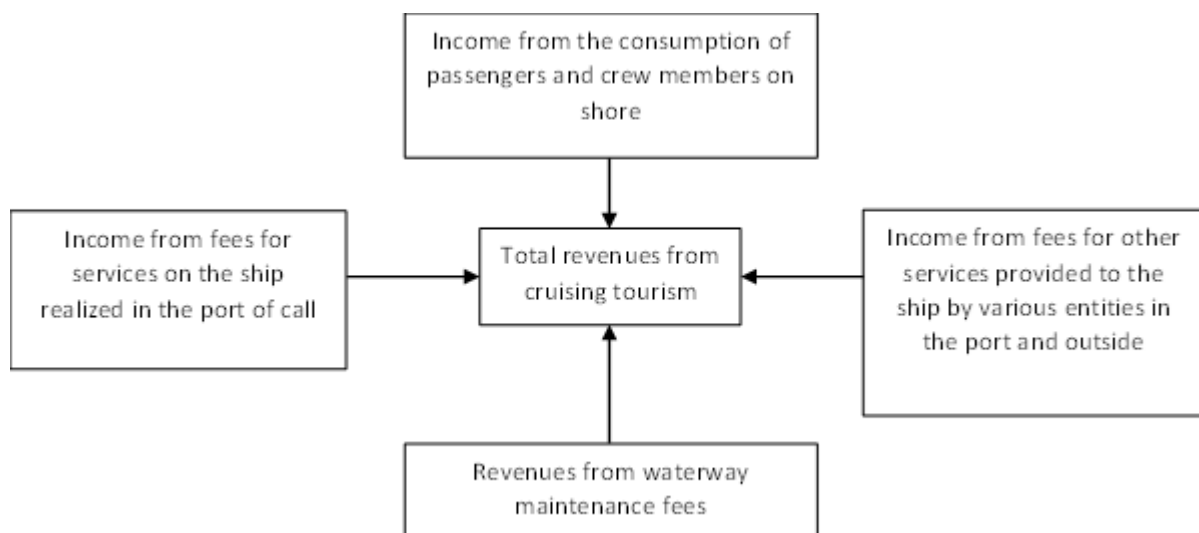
Income from the consumption of passengers and crew members on shore

Income from fees for services on the ship realized in the port of call

Total revenues from cruising tourism

Income from fees for other services provided to the ship by various entities in the port and outside

Revenues from waterway maintenance fees